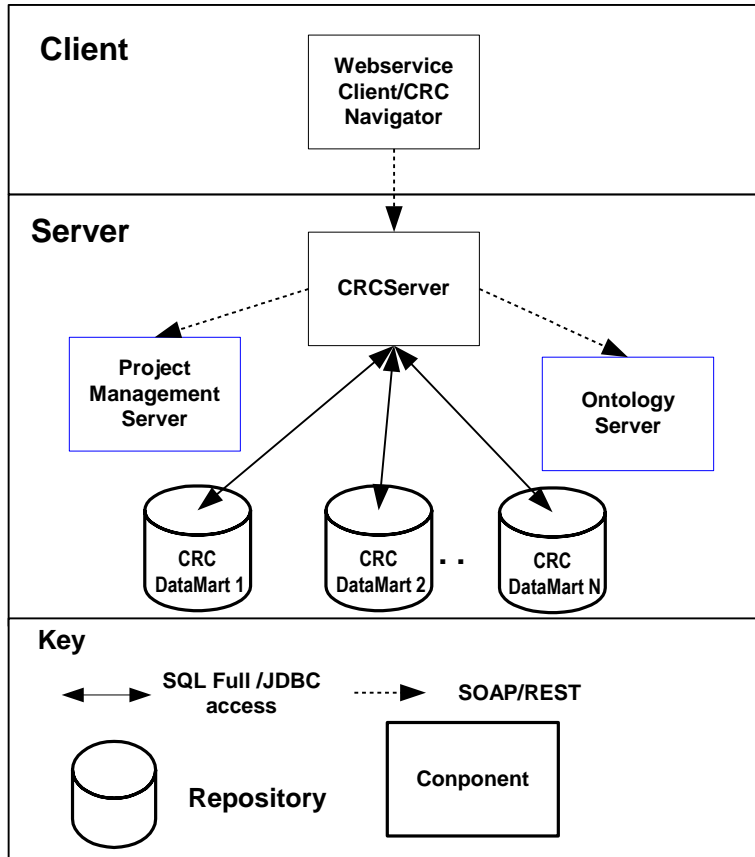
Client

Webservice Client/CRC Navigator

Server

CRCServer

Project Management Server

Ontology Server

CRC DataMart 1

CRC DataMart 2

. .

CRC DataMart N

Key

SQL Full /JDBC access

SOAP/REST

Repository

Conponent